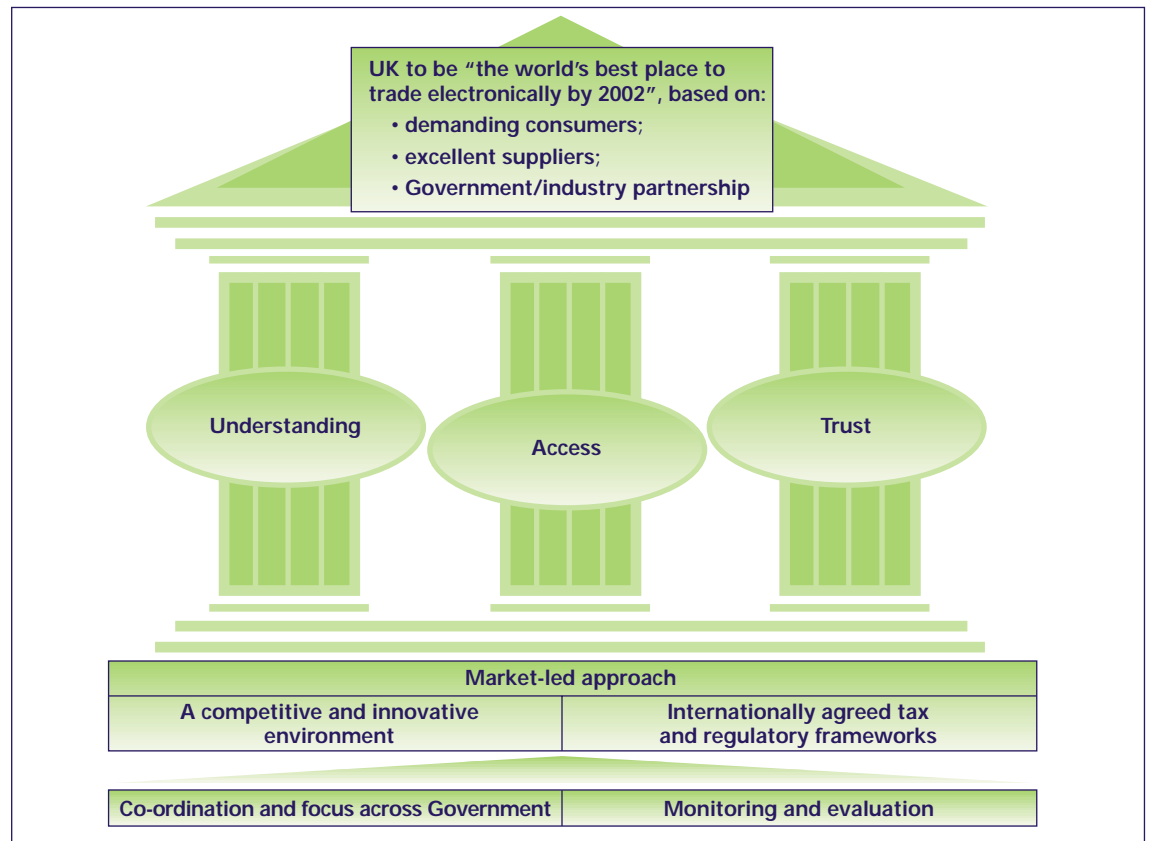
UK to be “the world’s best place to trade electronically by 2002”, based on:
• demanding consumers;
• excellent suppliers;
• Government/industry partnership

Understanding

Access

Trust

Market-led approach

| A competitive and innovative environment | Internationally agreed tax and regulatory frameworks |
|---|---|

| Co-ordination and focus across Government | Monitoring and evaluation |
|---|---|